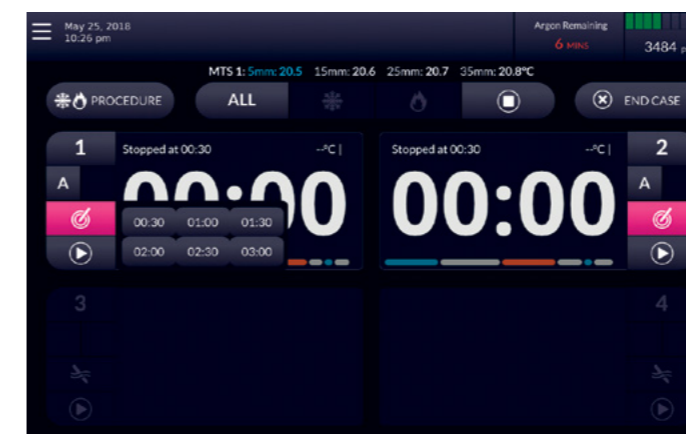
May 25, 2018
10:26 pm

Argon Remaining
6 MINS

3484 p

MTS 1: 5mm: 20.5 15mm: 20.6 25mm: 20.7 35mm: 20.8°C

PROCEDURE

ALL

END CASE

1

A

Stopped at 00:30

--°C |

00:00

| 00:30 | 01:00 | 01:30 |
|---|---|---|
| 02:00 | 02:30 | 03:00 |

Stopped at 00:30

--°C |

00:00

2

A

3

4